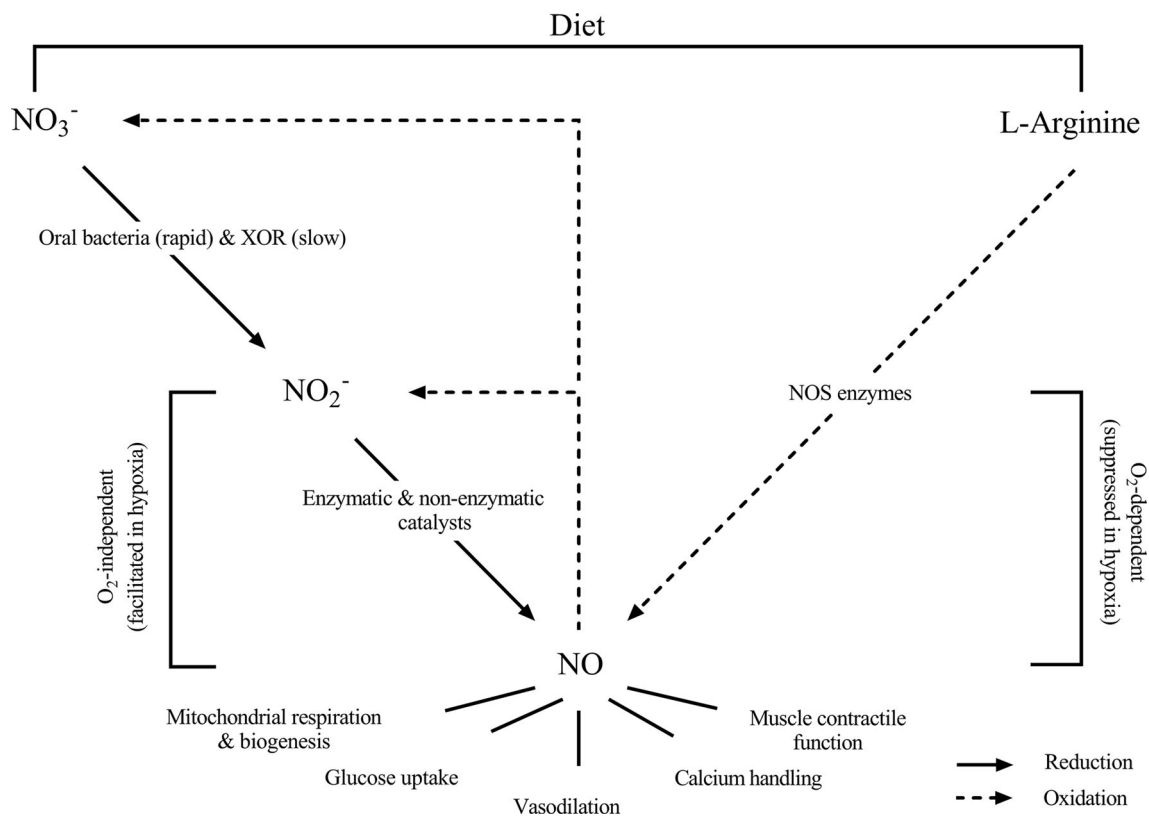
Diet

$NO_3^-$

L-Arginine

Oral bacteria (rapid) & XOR (slow)

$NO_2^-$

NOS enzymes

$O_2$-independent (facilitated in hypoxia)

Enzymatic & non-enzymatic catalysts

$O_2$-dependent (suppressed in hypoxia)

NO

Mitochondrial respiration & biogenesis

Muscle contractile function

Glucose uptake

Calcium handling

Vasodilation

Reduction

Oxidation